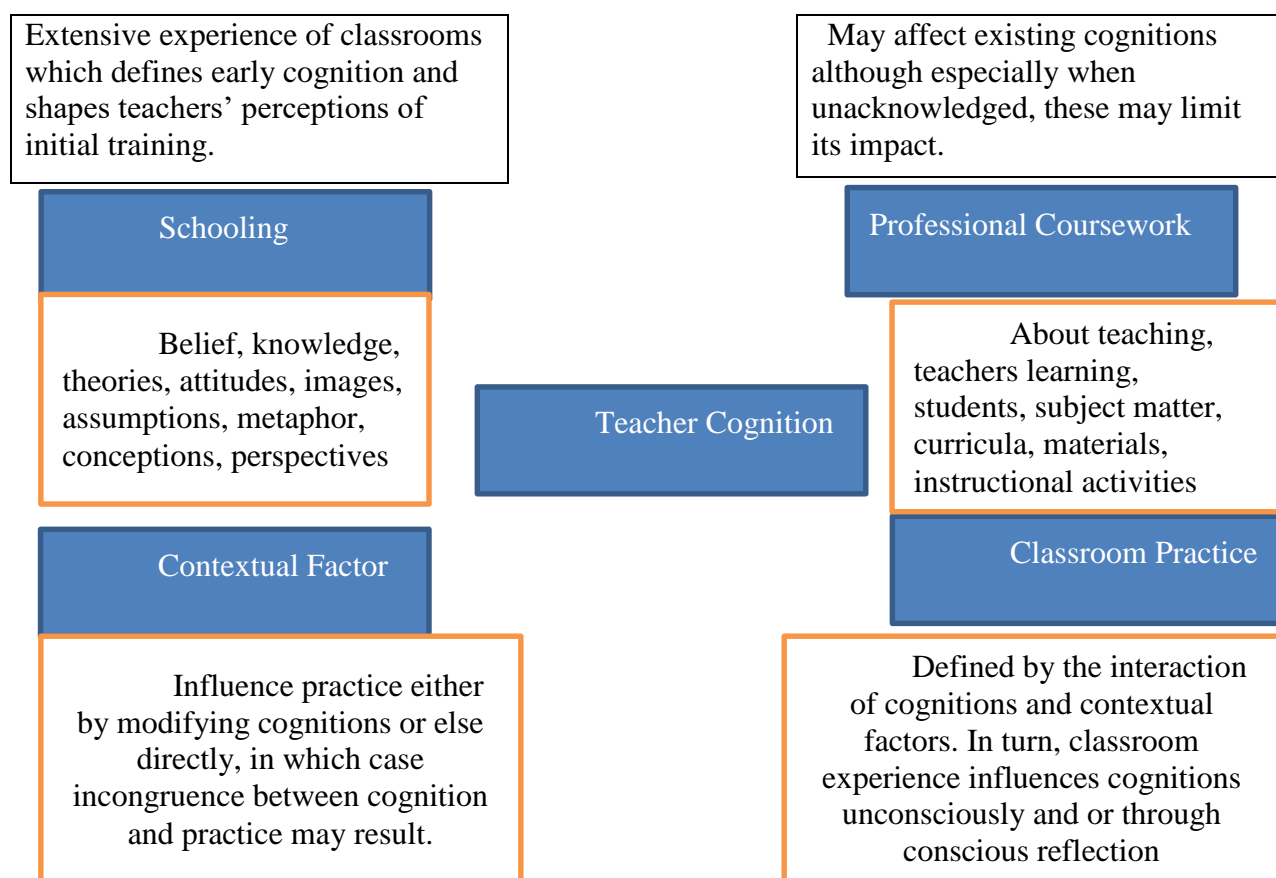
Extensive experience of classrooms which defines early cognition and shapes teachers' perceptions of initial training.

Schooling

Belief, knowledge, theories, attitudes, images, assumptions, metaphor, conceptions, perspectives

Contextual Factor

Influence practice either by modifying cognitions or else directly, in which case incongruence between cognition and practice may result.

Teacher Cognition

May affect existing cognitions although especially when unacknowledged, these may limit its impact.

Professional Coursework

About teaching, teachers learning, students, subject matter, curricula, materials, instructional activities

Classroom Practice

Defined by the interaction of cognitions and contextual factors. In turn, classroom experience influences cognitions unconsciously and or through conscious reflection